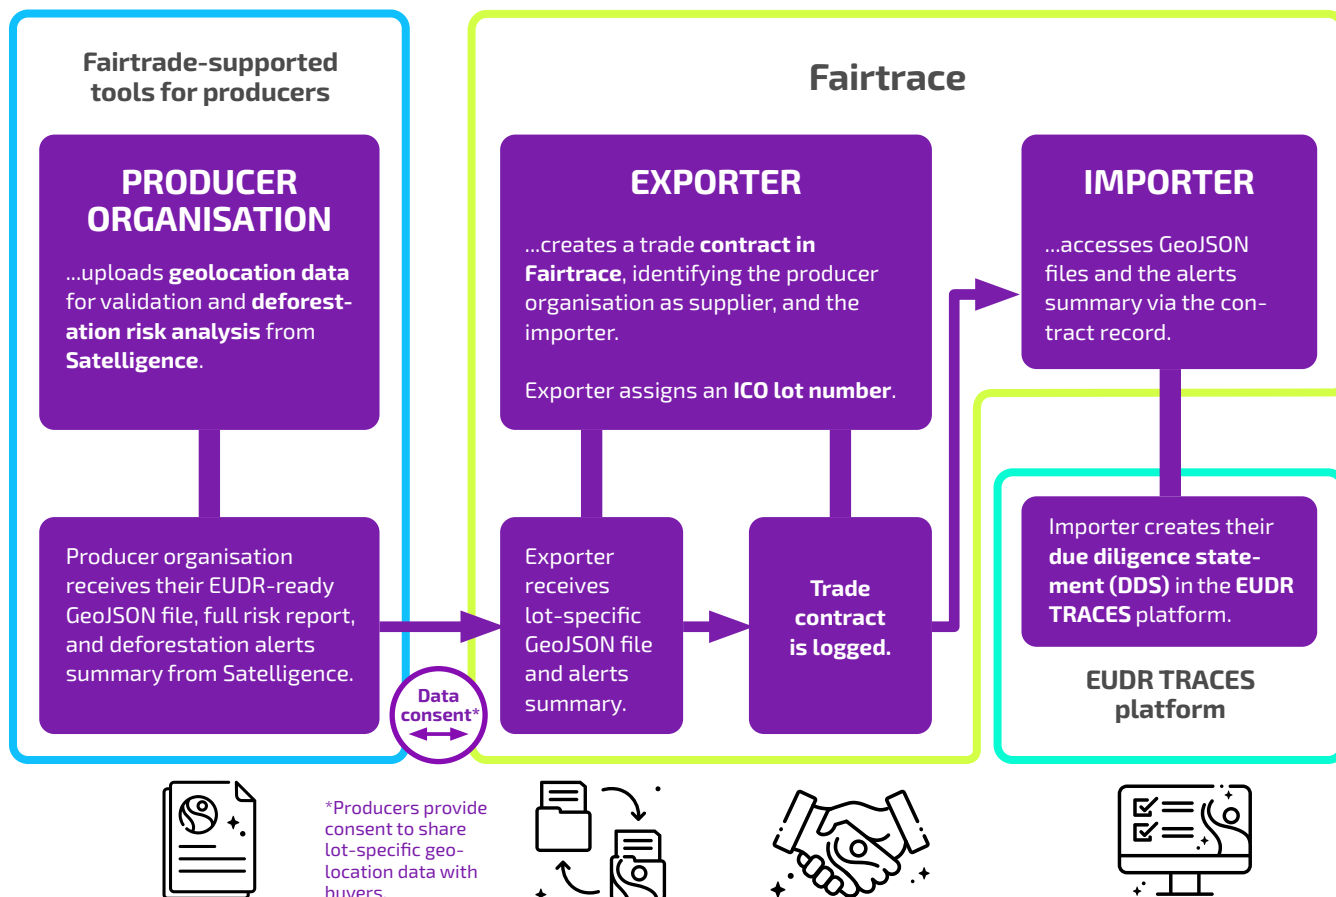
Fairtrade-supported tools for producers

PRODUCER ORGANISATION

...uploads **geolocation data** for validation and **deforestation risk analysis** from **Satelligence**.

Producer organisation receives their EUDR-ready GeoJSON file, full risk report, and deforestation alerts summary from Satelligence.

Data consent*

Fairtrace

EXPORTER

...creates a trade **contract in Fairtrace**, identifying the producer organisation as supplier, and the importer.

Exporter assigns an **ICO lot number**.

Exporter receives lot-specific GeoJSON file and alerts summary.

Trade contract is logged.

IMPORTER

...accesses GeoJSON files and the alerts summary via the contract record.

Importer creates their **due diligence statement (DDS)** in the **EUDR TRACES** platform.

EUDR TRACES platform

*Producers provide consent to share lot-specific geolocation data with buyers.